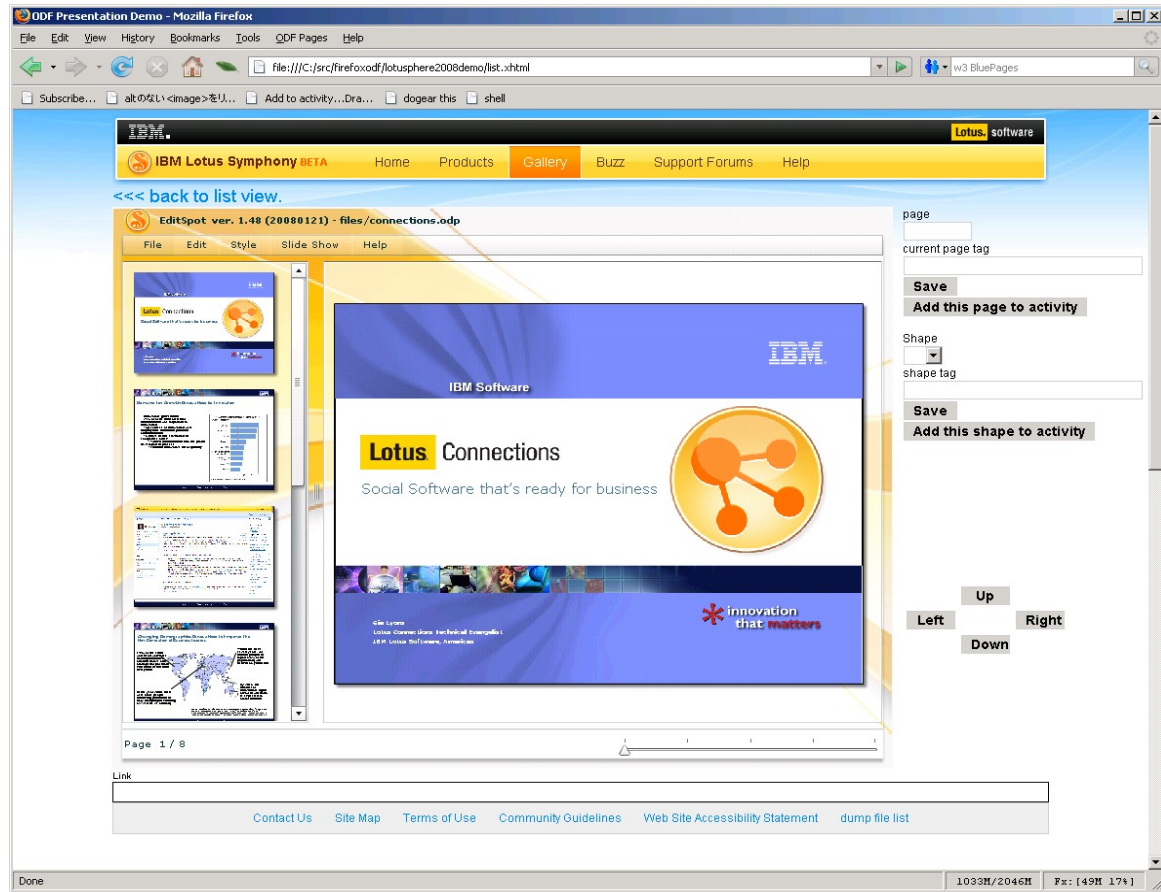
ODF Presentation Demo - Mozilla Firefox

File Edit View History Bookmarks Tools ODF Pages Help

file:///C:/src/firefoxodf/lotusphere2008demo/list.xhtml

w3 BluePages

Subscribe... altのない<image>をリ... Add to activity...Dra... dogear this shell

IBM.

Lotus. software

IBM Lotus Symphony BETA

Home Products Gallery Buzz Support Forums Help

<<< back to list view.

EditSpot ver. 1.48 (20080121) - files/connections.odp

File Edit Style Slide Show Help

IBM

IBM Software

Lotus. Connections

Social Software that's ready for business

innovation that matters

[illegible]
Lotus Connections Technical Evangelist
IBM Lotus Software, Americas

Page 1 / 8

page

current page tag

Save

Add this page to activity

Shape

shape tag

Save

Add this shape to activity

Up

Left

Right

Down

Link

Contact Us Site Map Terms of Use Community Guidelines Web Site Accessibility Statement dump file list

Done

1033M/2046M Fx:[49M 17%]